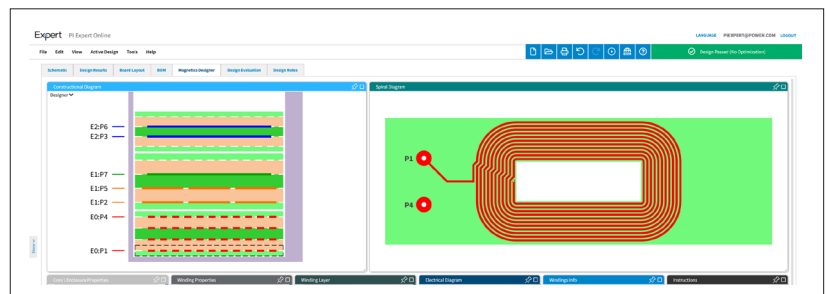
Expert PI Expert Online

LANGUAGE PIEXPERT@POWER.COM LOGOUT

File Edit View Active Design Tools Help

Design Passes (No Optimization)

Schematic Design Results Board Layout BOM Magnetics Designer Design Evaluation Design Notes

Constructional Diagram

Designer

E2:P6
E2:P3
E1:P7
E1:P5
E1:P2
E0:P4
E0:P1

Spiral Diagram

P1
P4

Core / Enclosure Properties
Winding Properties
Winding Layer
Electrical Diagram
Windings Info
Instructions